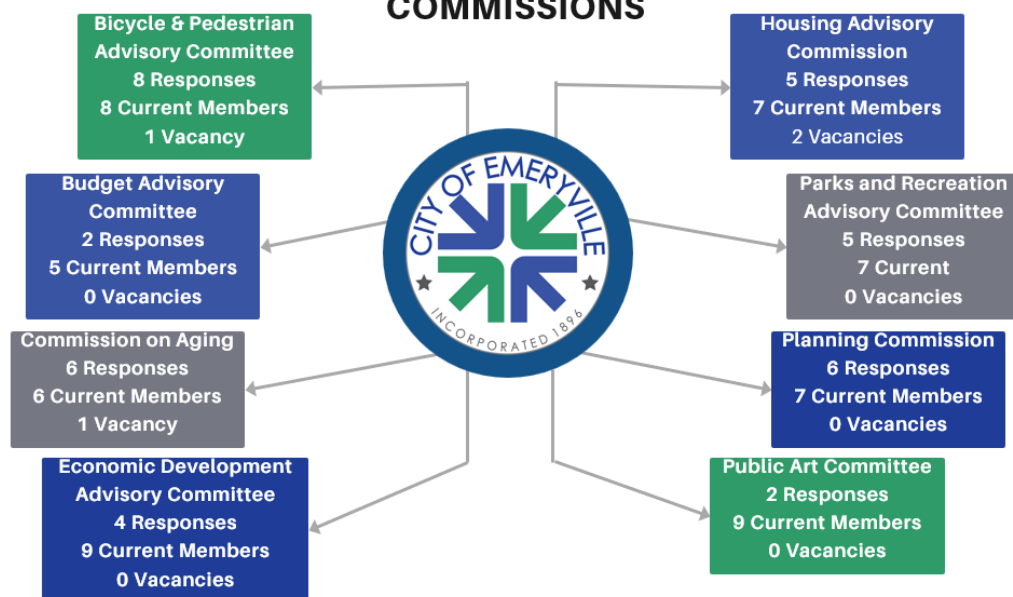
COMMISSIONS

Bicycle & Pedestrian Advisory Committee
8 Responses
8 Current Members
1 Vacancy

Housing Advisory Commission
5 Responses
7 Current Members
2 Vacancies

CITY OF EMERYVILLE
INCORPORATED 1896

Budget Advisory Committee
2 Responses
5 Current Members
0 Vacancies

Parks and Recreation Advisory Committee
5 Responses
7 Current
0 Vacancies

Commission on Aging
6 Responses
6 Current Members
1 Vacancy

Planning Commission
6 Responses
7 Current Members
0 Vacancies

Economic Development Advisory Committee
4 Responses
9 Current Members
0 Vacancies

Public Art Committee
2 Responses
9 Current Members
0 Vacancies